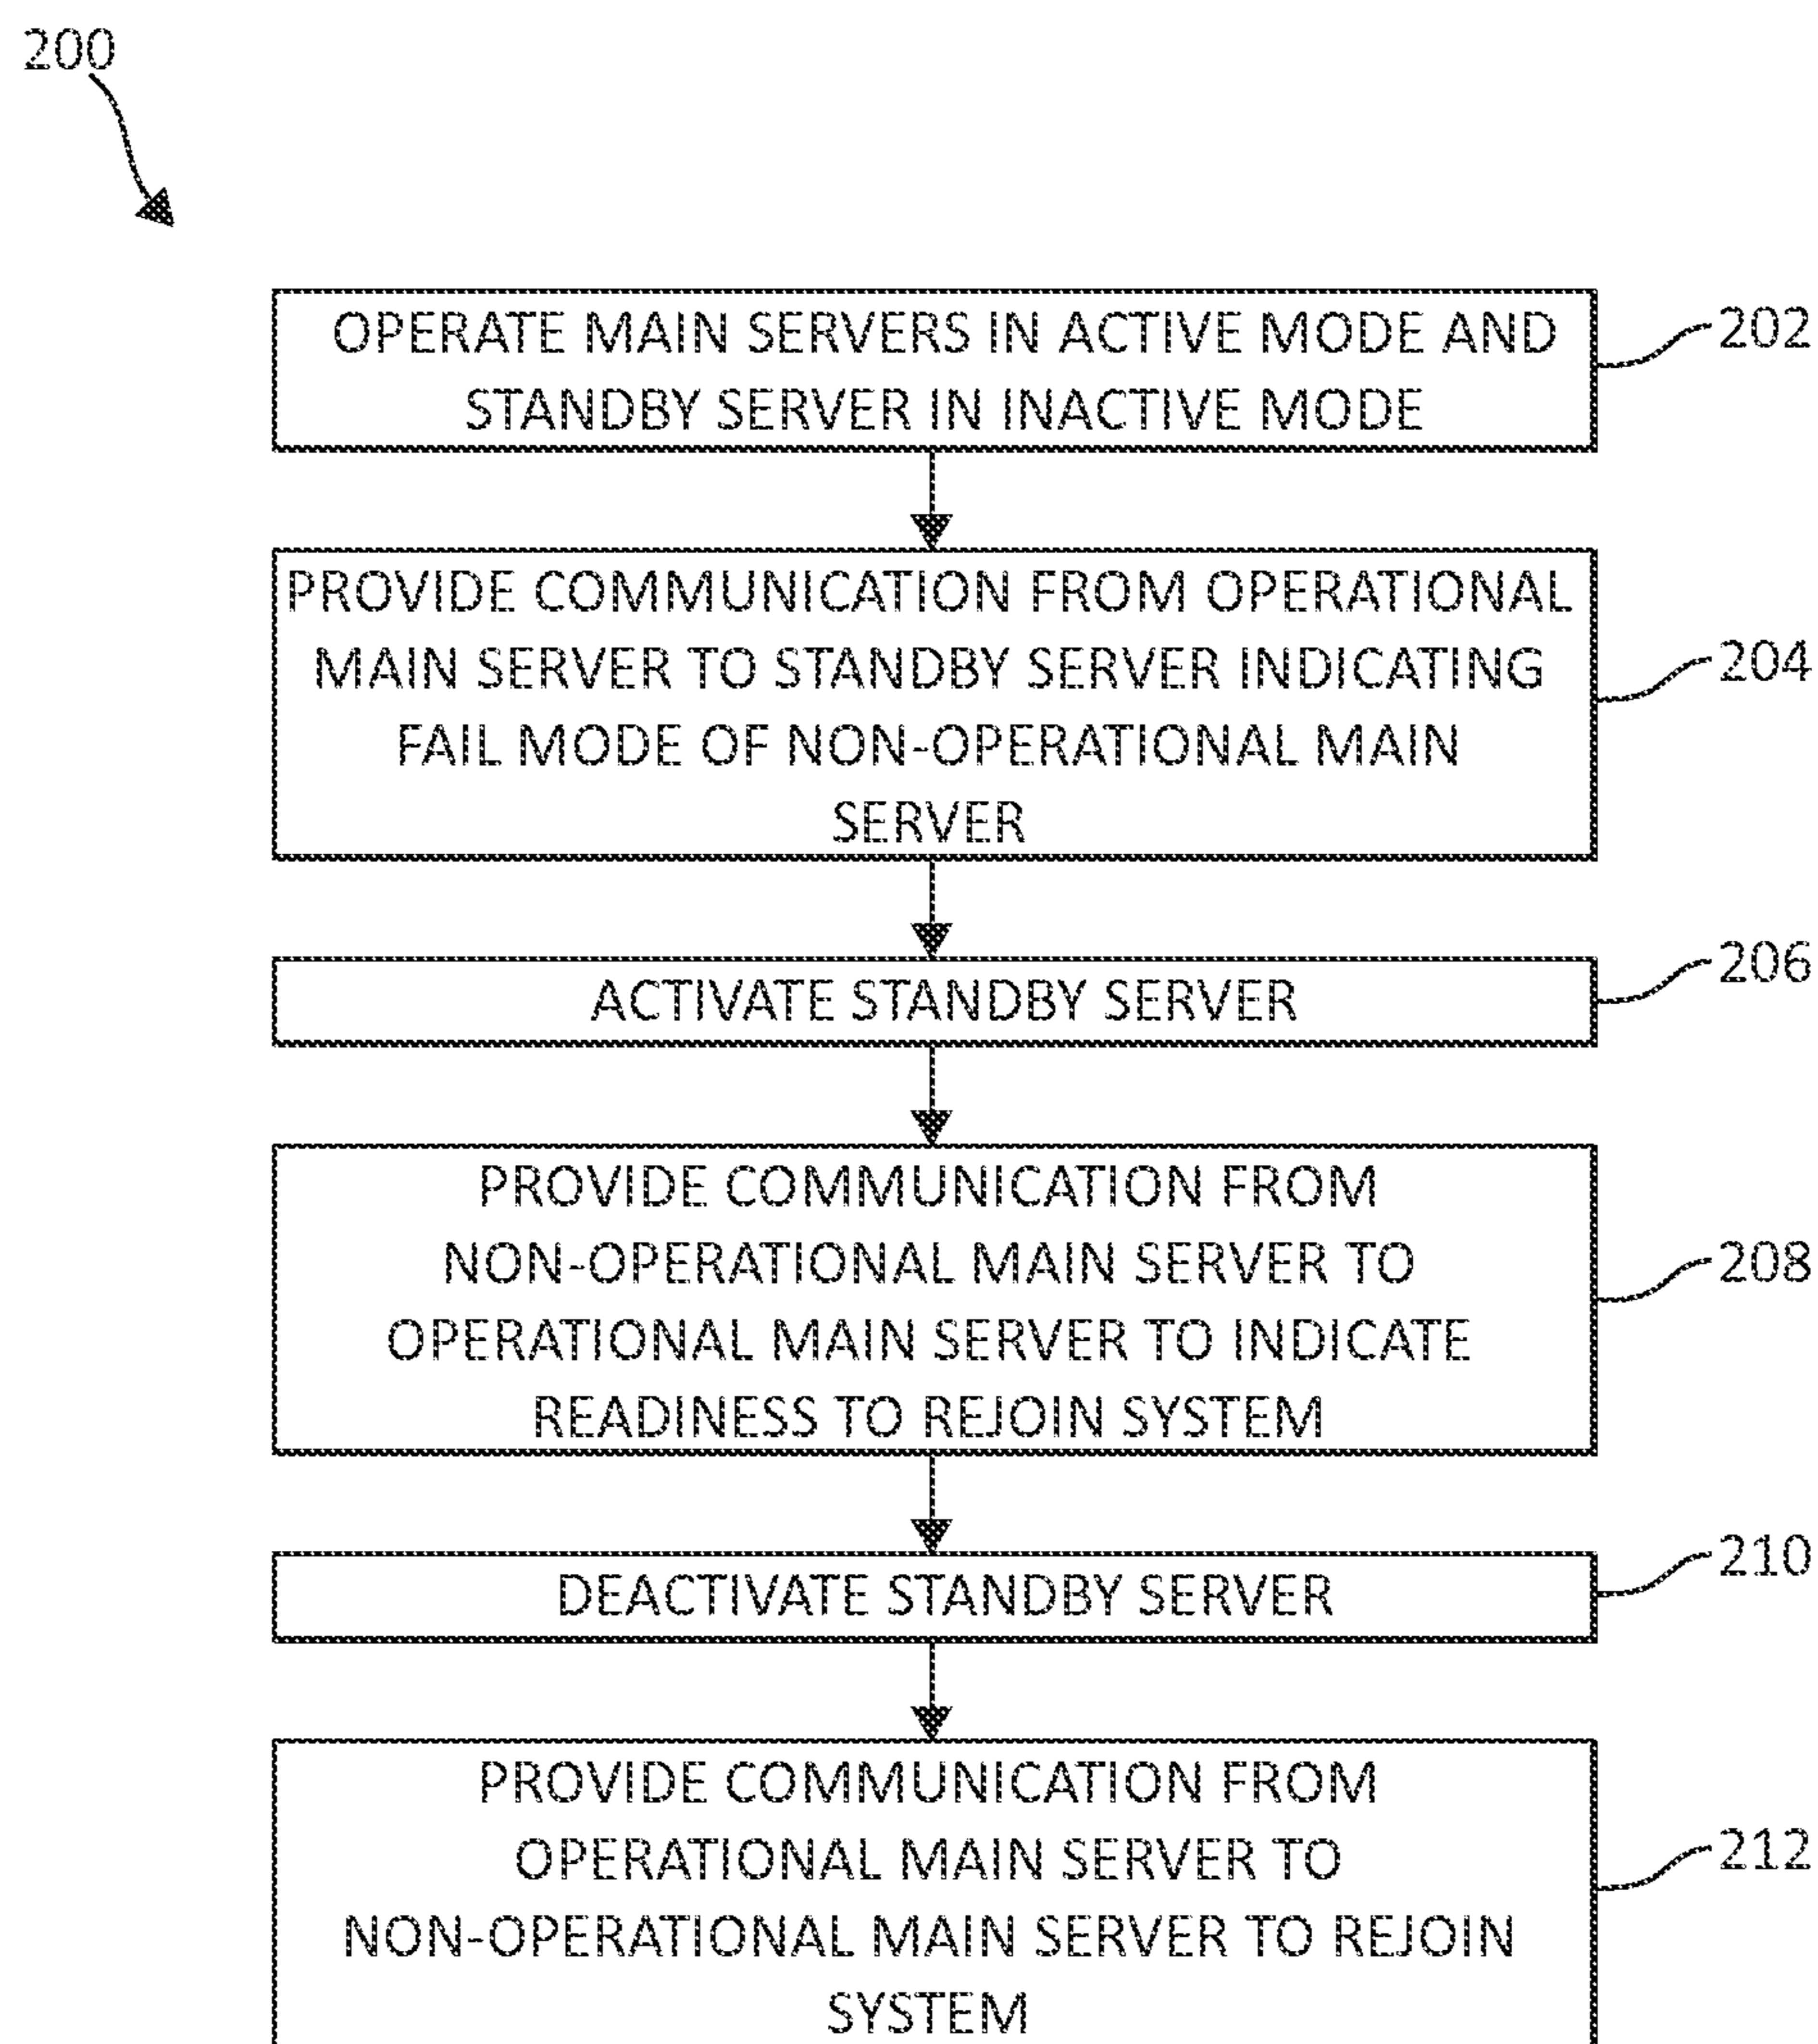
200

OPERATE MAIN SERVERS IN ACTIVE MODE AND STANDBY SERVER IN INACTIVE MODE

202

PROVIDE COMMUNICATION FROM OPERATIONAL MAIN SERVER TO STANDBY SERVER INDICATING FAIL MODE OF NON-OPERATIONAL MAIN SERVER

204

ACTIVATE STANDBY SERVER

206

PROVIDE COMMUNICATION FROM NON-OPERATIONAL MAIN SERVER TO OPERATIONAL MAIN SERVER TO INDICATE READINESS TO REJOIN SYSTEM

208

DEACTIVATE STANDBY SERVER

210

PROVIDE COMMUNICATION FROM OPERATIONAL MAIN SERVER TO NON-OPERATIONAL MAIN SERVER TO REJOIN SYSTEM

212